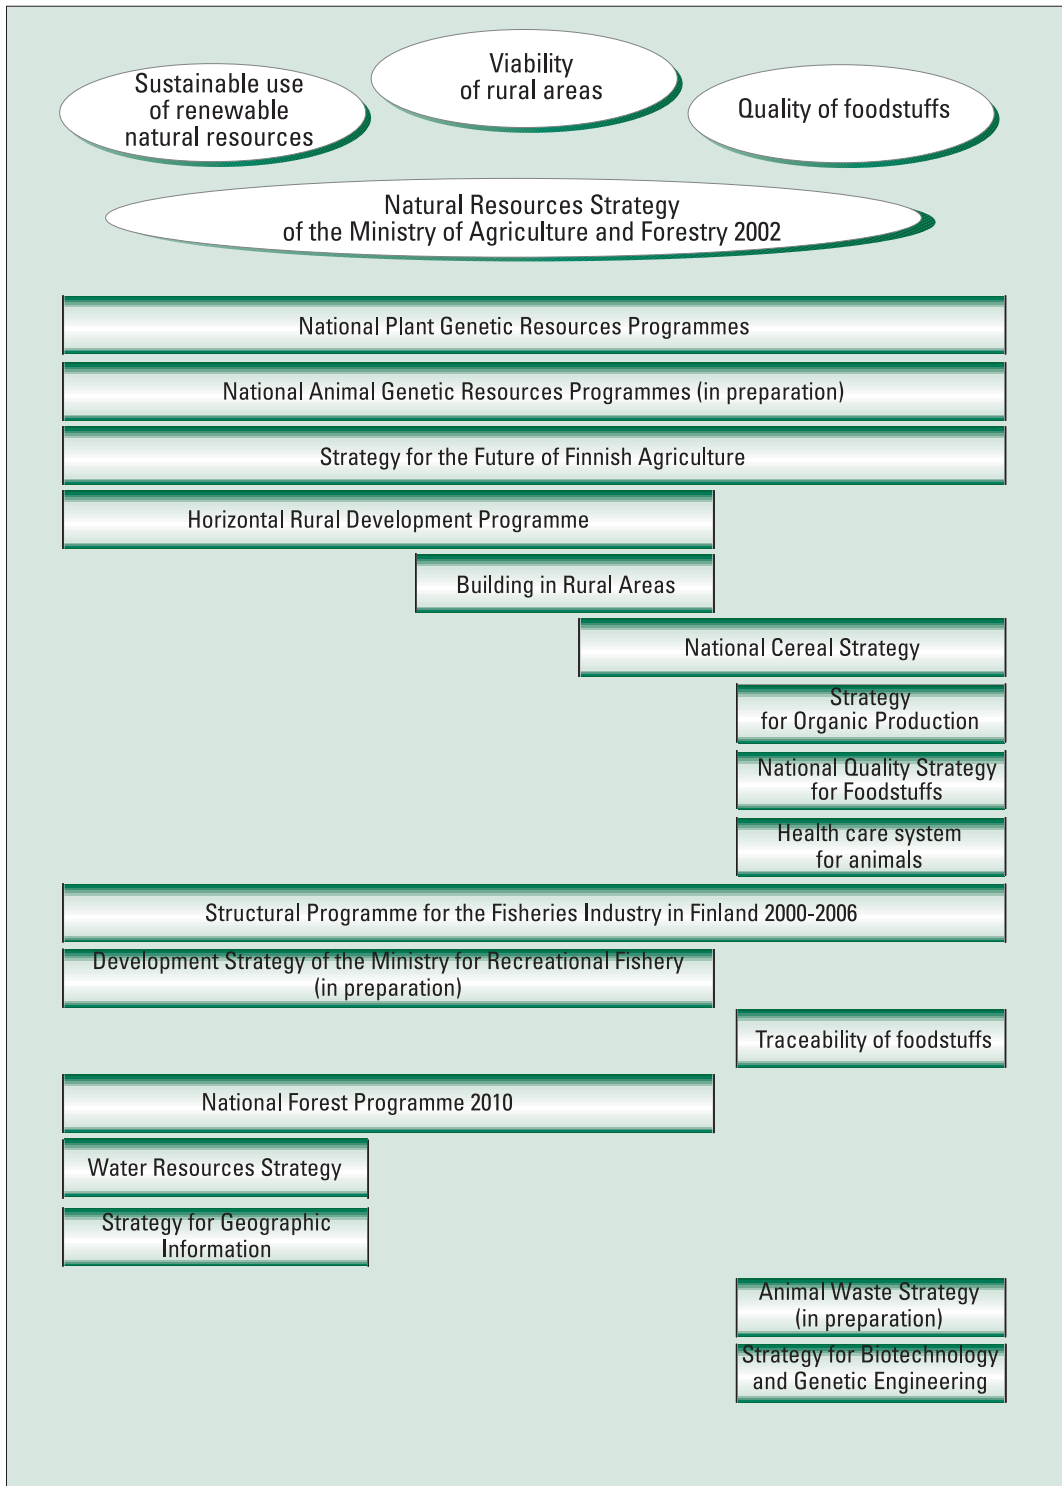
Sustainable use of renewable natural resources

Viability of rural areas

Quality of foodstuffs

Natural Resources Strategy of the Ministry of Agriculture and Forestry 2002

National Plant Genetic Resources Programmes

National Animal Genetic Resources Programmes (in preparation)

Strategy for the Future of Finnish Agriculture

Horizontal Rural Development Programme

Building in Rural Areas

National Cereal Strategy

Strategy for Organic Production

National Quality Strategy for Foodstuffs

Health care system for animals

Structural Programme for the Fisheries Industry in Finland 2000-2006

Development Strategy of the Ministry for Recreational Fishery (in preparation)

Traceability of foodstuffs

National Forest Programme 2010

Water Resources Strategy

Strategy for Geographic Information

Animal Waste Strategy (in preparation)

Strategy for Biotechnology and Genetic Engineering